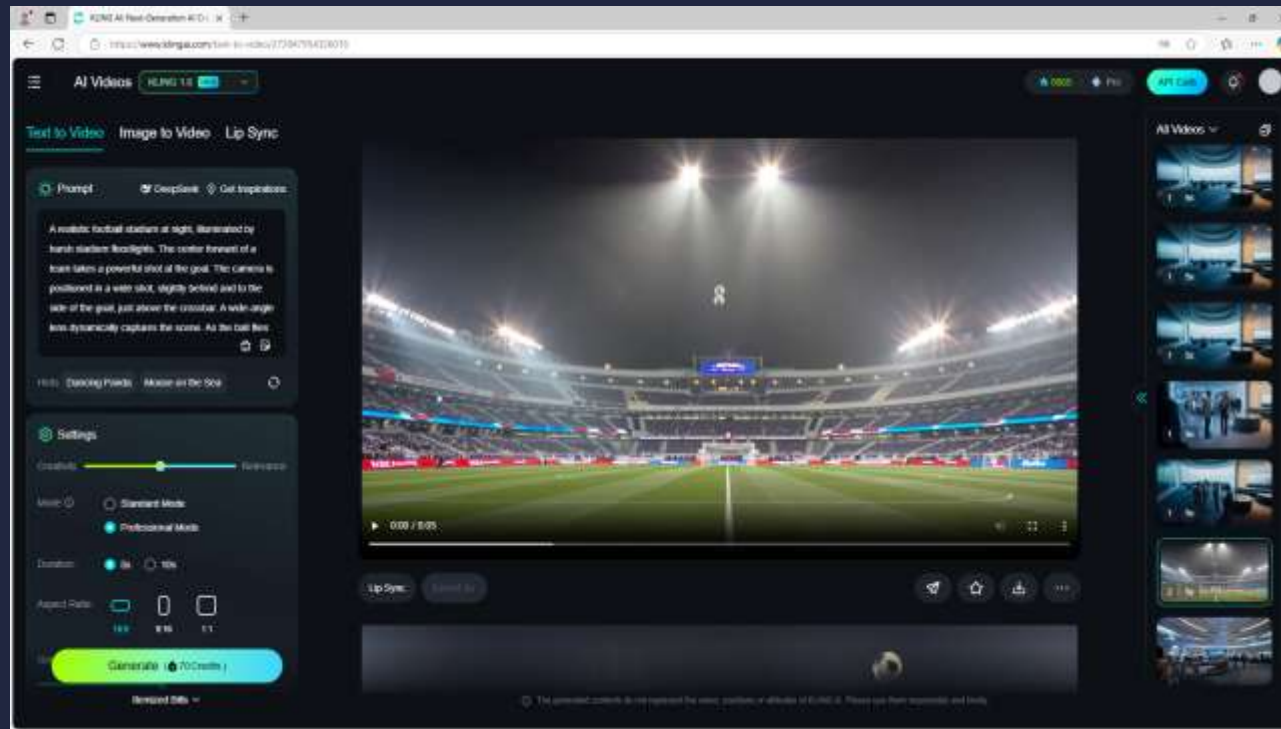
KLING AI: Next-Generation AI C... ×

https://www.klingai.com/text-to-video/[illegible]

AI Videos KLING 1.6 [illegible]

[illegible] Pro API Calls

Text to Video Image to Video Lip Sync

Prompt DeepSeek Get Inspirations

A realistic football stadium at night, illuminated by harsh stadium floodlights. The center forward of a team takes a powerful shot at the goal. The camera is positioned in a wide shot, slightly behind and to the side of the goal, just above the crossbar. A wide-angle lens dynamically captures the scene. As the ball flies

Hints: Dancing Pandas Mouse on the Sea

Settings

Creativity Relevance

Mode Standard Mode Professional Mode

Duration 5s 10s

Aspect Ratio 16:9 9:16 1:1

Generate ( 70 Credits )

Itemized Bills

All Videos

0:00 / 0:05

Lip Sync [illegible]

The generated contents do not represent the views, positions or attitudes of KLING AI. Please use them responsibly and kindly.